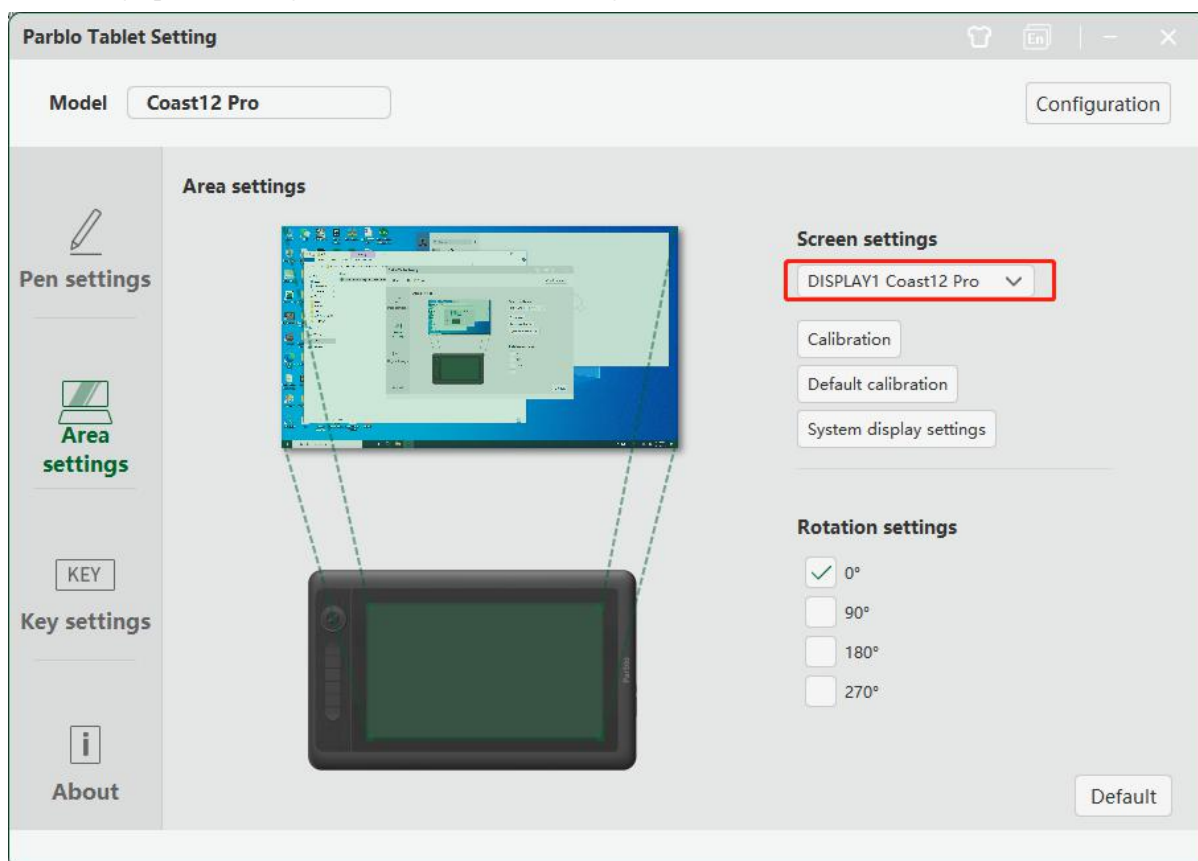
Parblo Tablet Setting

En

Model Coast12 Pro

Configuration

Pen settings

Area settings

KEY

Key settings

About

Area settings

Screen settings

DISPLAY1 Coast12 Pro

Calibration

Default calibration

System display settings

Rotation settings

0°

90°

180°

270°

Default